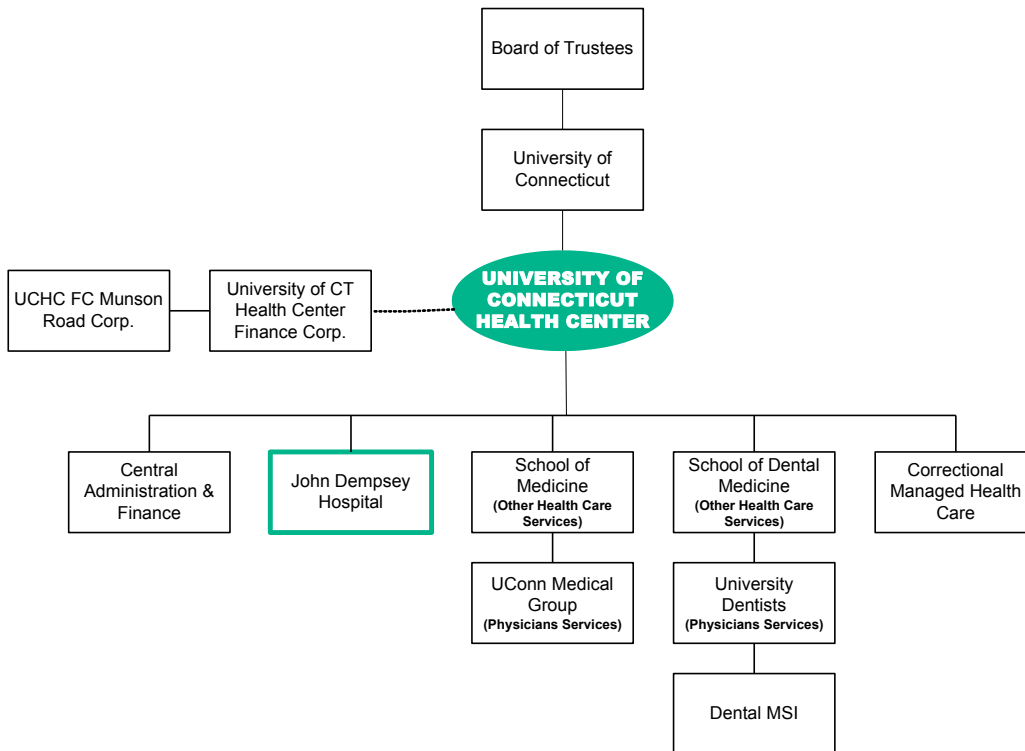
Board of Trustees

University of Connecticut

UCHC FC Munson Road Corp.

University of CT Health Center Finance Corp.

UNIVERSITY OF CONNECTICUT HEALTH CENTER

Central Administration & Finance

John Dempsey Hospital

School of Medicine
(Other Health Care Services)

School of Dental Medicine
(Other Health Care Services)

Correctional Managed Health Care

UConn Medical Group
(Physicians Services)

University Dentists
(Physicians Services)

Dental MSI